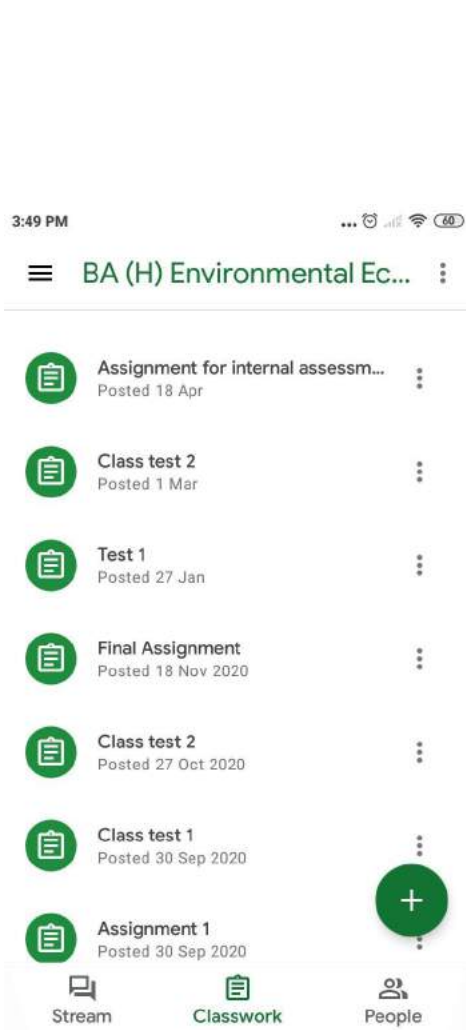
3:49 PM

60

BA (H) Environmental Ec...

Assignment for internal assessm...
Posted 18 Apr

Class test 2
Posted 1 Mar

Test 1
Posted 27 Jan

Final Assignment
Posted 18 Nov 2020

Class test 2
Posted 27 Oct 2020

Class test 1
Posted 30 Sep 2020

Assignment 1
Posted 30 Sep 2020

Stream
Classwork
People